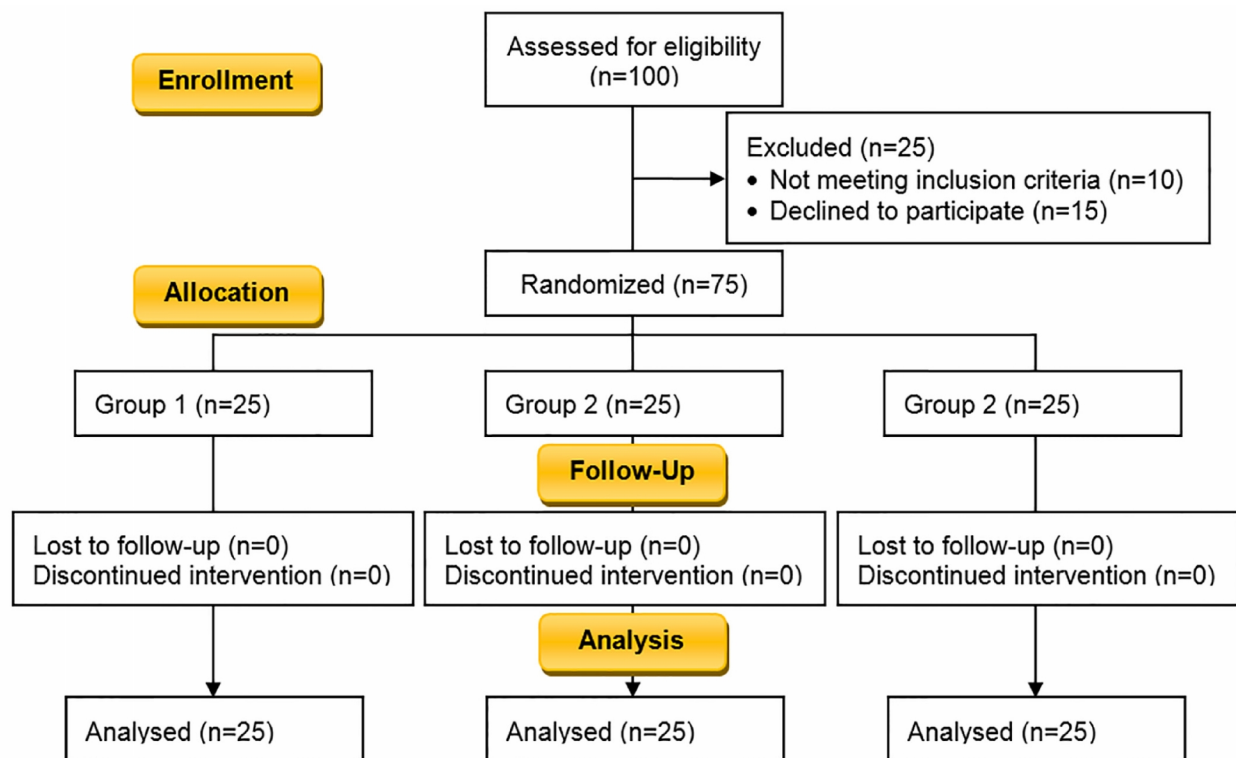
Enrollment

Assessed for eligibility (n=100)

Excluded (n=25)
• Not meeting inclusion criteria (n=10)
• Declined to participate (n=15)

Allocation

Randomized (n=75)

Group 1 (n=25)

Group 2 (n=25)

Group 2 (n=25)

Follow-Up

Lost to follow-up (n=0)
Discontinued intervention (n=0)

Lost to follow-up (n=0)
Discontinued intervention (n=0)

Lost to follow-up (n=0)
Discontinued intervention (n=0)

Analysis

Analysed (n=25)

Analysed (n=25)

Analysed (n=25)